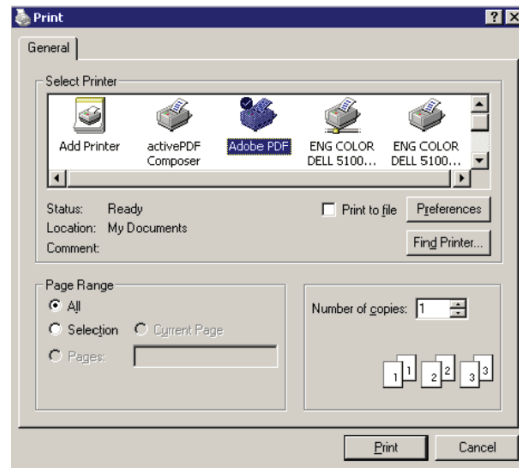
Print

?

X

General

Select Printer

Add Printer

activePDF Composer

Adobe PDF

ENG COLOR DELL 5100...

ENG COLOR DELL 5100...

Status: Ready

Location: My Documents

Comment:

Print to file

Preferences

Find Printer...

Page Range

All

Selection

Current Page

Pages:

Number of copies: 1

1 1

2 2

3 3

Print

Cancel